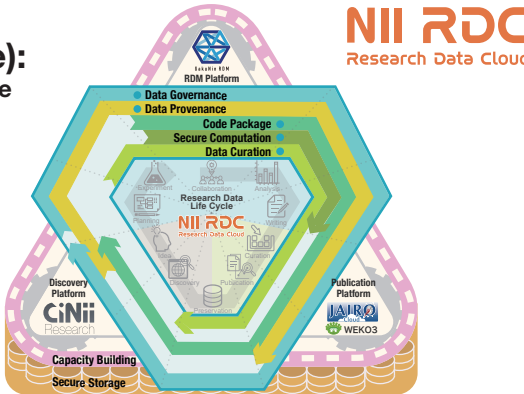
e):
e

NII RDC
Research Data Cloud

GakuNin RDM
RDM Platform

Data Governance
Data Provenance
Code Package
Secure Computation
Data Curation

Experiment
Collaboration
Analysis
Planning
Research Data Life Cycle
Writing
NII RDC
Research Data Cloud
Curation
Idea
Discovery
Publication
Preservation

Discovery Platform
CiNii Research

Publication Platform
JAIRO Cloud
WEKO3

Capacity Building
Secure Storage